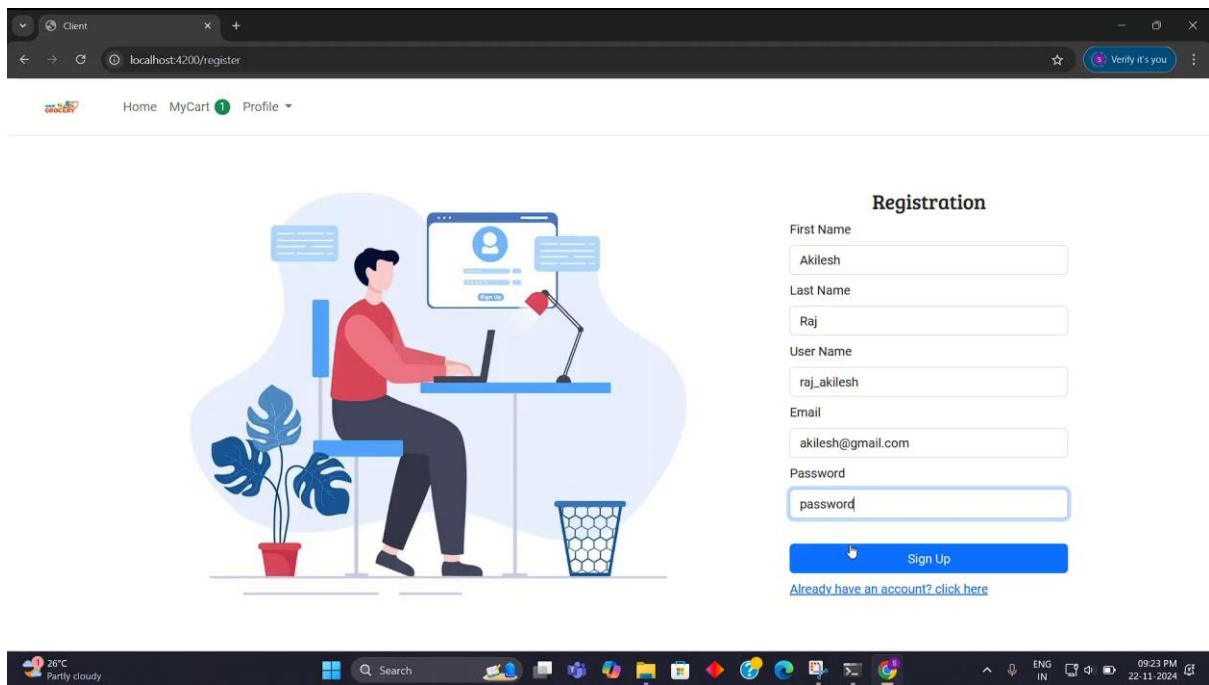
Client

localhost:4200/register

Verify it's you

GROCERY

Home MyCart 1 Profile

Sign Up

Registration

First Name

Akilesh

Last Name

Raj

User Name

raj_akilesh

Email

akilesh@gmail.com

Password

password

Sign Up

Already have an account? click here

26°C
Partly cloudy

Search

ENG
IN

09:23 PM
22-11-2024